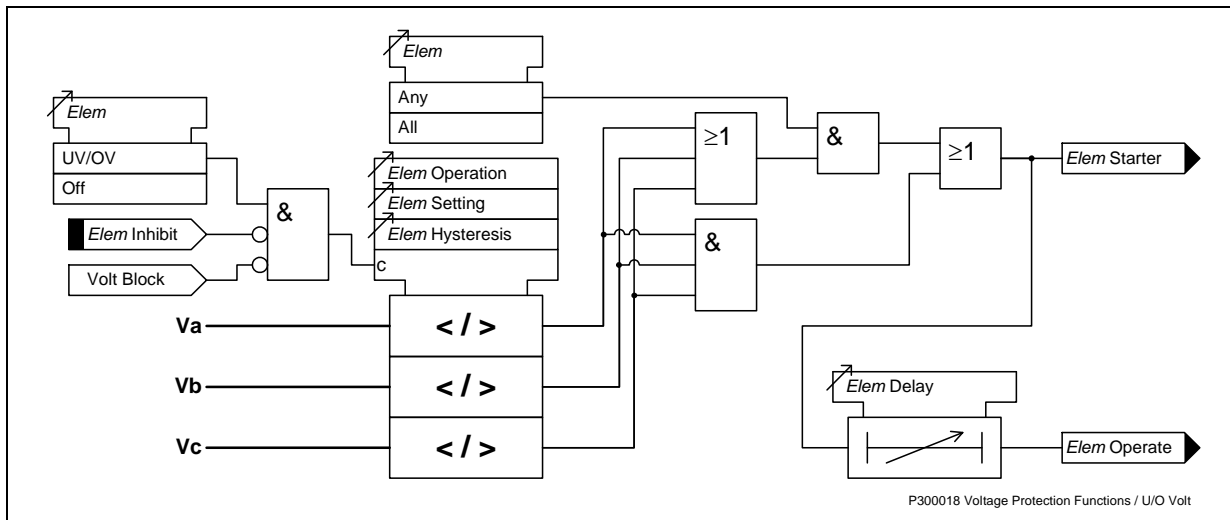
Elem

Any

All

Elem

UV/OV

Off

Elem Inhibit

Volt Block

&

Elem Operation

Elem Setting

Elem Hysteresis

c

$\geq1$

&

&

$\geq1$

Elem Starter

Va

< / >

Vb

< / >

Vc

< / >

Elem Delay

Elem Operate

P300018 Voltage Protection Functions / U/O Volt